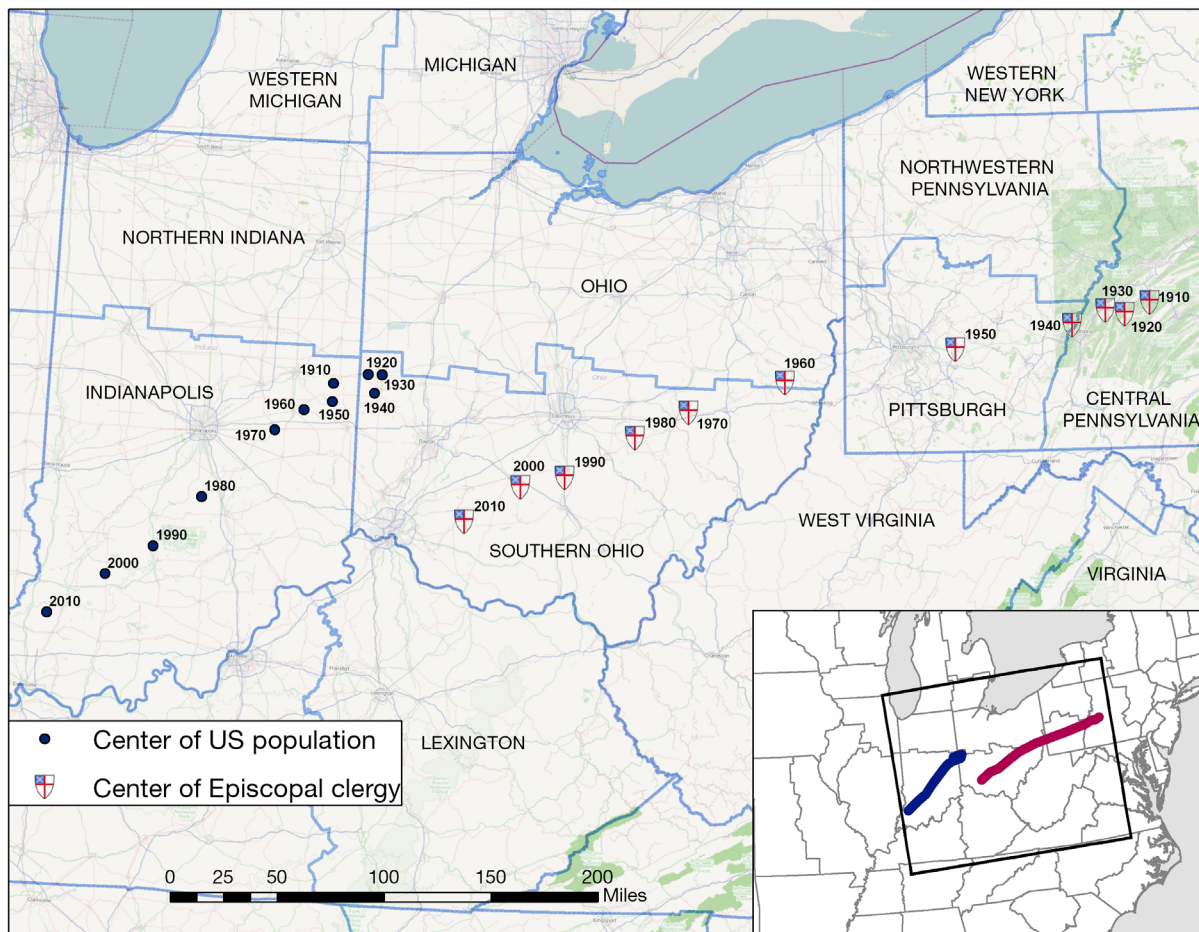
WESTERN MICHIGAN

MICHIGAN

WESTERN NEW YORK

NORTHWESTERN PENNSYLVANIA

NORTHERN INDIANA

OHIO

INDIANAPOLIS

1910
1920
1930
1960
1950
1940
1970
1980
1990
2000
2010

1960
1980
1970
2000
1990
2010

1950
1940
1930
1920
1910

PITTSBURGH

CENTRAL PENNSYLVANIA

WEST VIRGINIA

SOUTHERN OHIO

VIRGINIA

LEXINGTON

Center of US population
Center of Episcopal clergy

0 25 50 100 150 200 Miles